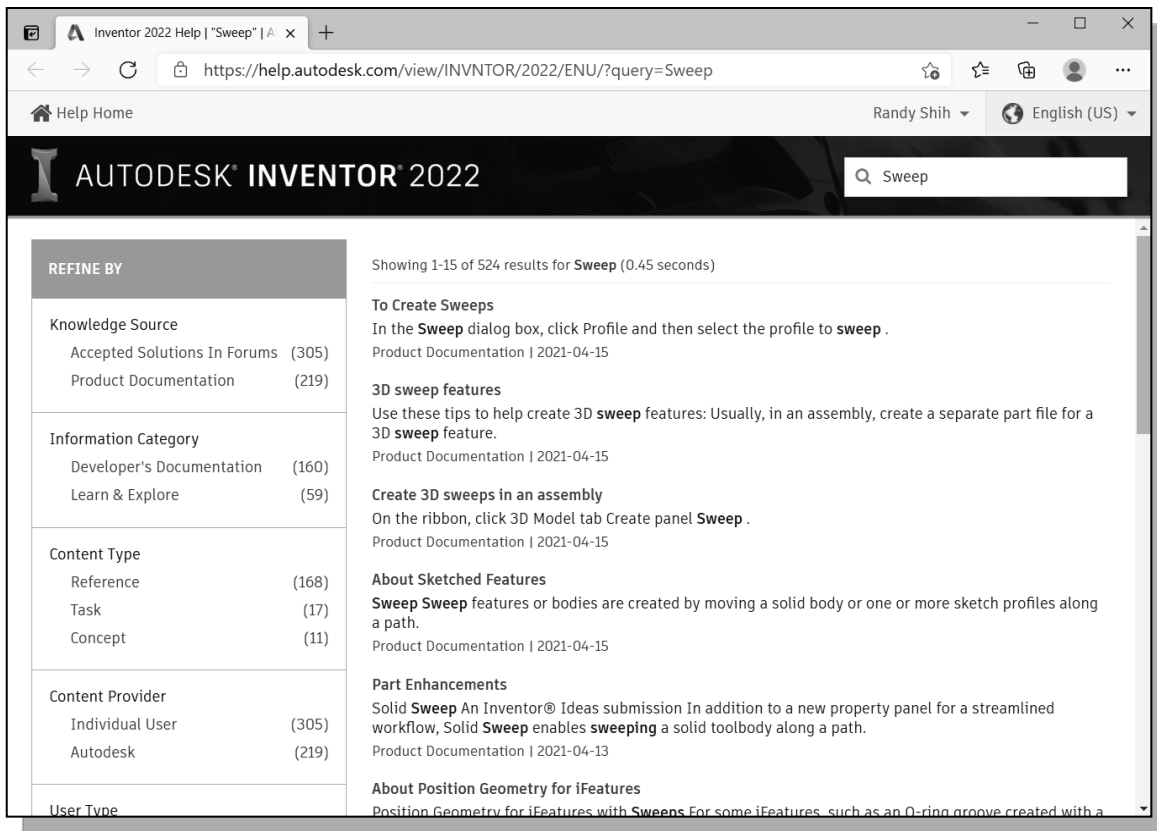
Inventor 2022 Help | "Sweep" | A

https://help.autodesk.com/view/INVNTOR/2022/ENU/?query=Sweep

Help Home

Randy Shih

English (US)

AUTODESK® INVENTOR® 2022

Sweep

REFINE BY

Knowledge Source
Accepted Solutions In Forums (305)
Product Documentation (219)

Information Category
Developer's Documentation (160)
Learn & Explore (59)

Content Type
Reference (168)
Task (17)
Concept (11)

Content Provider
Individual User (305)
Autodesk (219)

User Type

Showing 1-15 of 524 results for **Sweep** (0.45 seconds)

**To Create Sweeps**
In the **Sweep** dialog box, click Profile and then select the profile to **sweep** .
Product Documentation | 2021-04-15

**3D sweep features**
Use these tips to help create 3D **sweep** features: Usually, in an assembly, create a separate part file for a 3D **sweep** feature.
Product Documentation | 2021-04-15

**Create 3D sweeps in an assembly**
On the ribbon, click 3D Model tab Create panel **Sweep** .
Product Documentation | 2021-04-15

**About Sketched Features**
**Sweep Sweep** features or bodies are created by moving a solid body or one or more sketch profiles along a path.
Product Documentation | 2021-04-15

**Part Enhancements**
Solid **Sweep** An Inventor® Ideas submission In addition to a new property panel for a streamlined workflow, Solid **Sweep** enables **sweeping** a solid toolbody along a path.
Product Documentation | 2021-04-13

**About Position Geometry for iFeatures**
Position Geometry for iFeatures with **Sweeps** For some iFeatures, such as an O-ring groove created with a